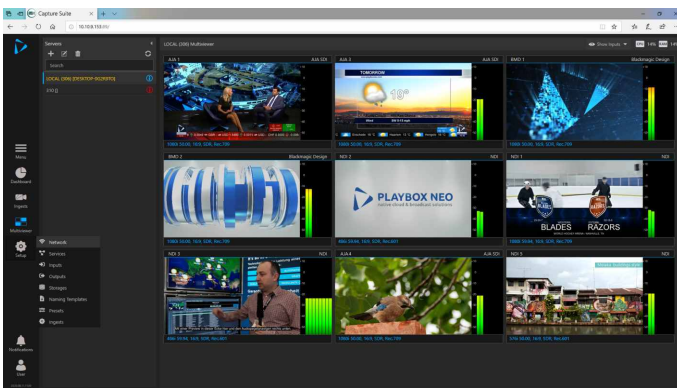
Capture Suite
10.10.9.110/dv

Servers
Search
LOCAL (306) [DESKTOP-8G2K8TO]
210 []

Menu
Dashboard
Ingests
Multiviewer
Setup
Notifications
User

Network
Services
Inputs
Outputs
Storages
Naming Templates
Presets
Ingests

LOCAL (306) Multiviewer
Show Inputs
CPU 14% RAM 14%

AJA 1 AJA SDI
1080i 50.00, 16:9, SDR, Rec.709

AJA 3 AJA SDI
TOMORROW
19°
1080i 50.00, 16:9, SDR, Rec.709

BMD 1 Blackmagic Design
1080i 50.00, 16:9, SDR, Rec.709

BMD 2 Blackmagic Design
1080i 50.00, 16:9, SDR, Rec.709

NDI 2 NDI
PLAYBOX NEO
native cloud & broadcast solutions
WxH 50.00, 16:9, SDR, Rec.601

NDI 1 NDI
BLADES RAZORS
1080i 50.00, 16:9, SDR, Rec.709

NDI 3 NDI
WxH 50.00, 16:9, SDR, Rec.601

AJA 4 AJA SDI
1080i 50.00, 16:9, SDR, Rec.709

NDI 5 NDI
576i 50.00, 16:9, SDR, Rec.601